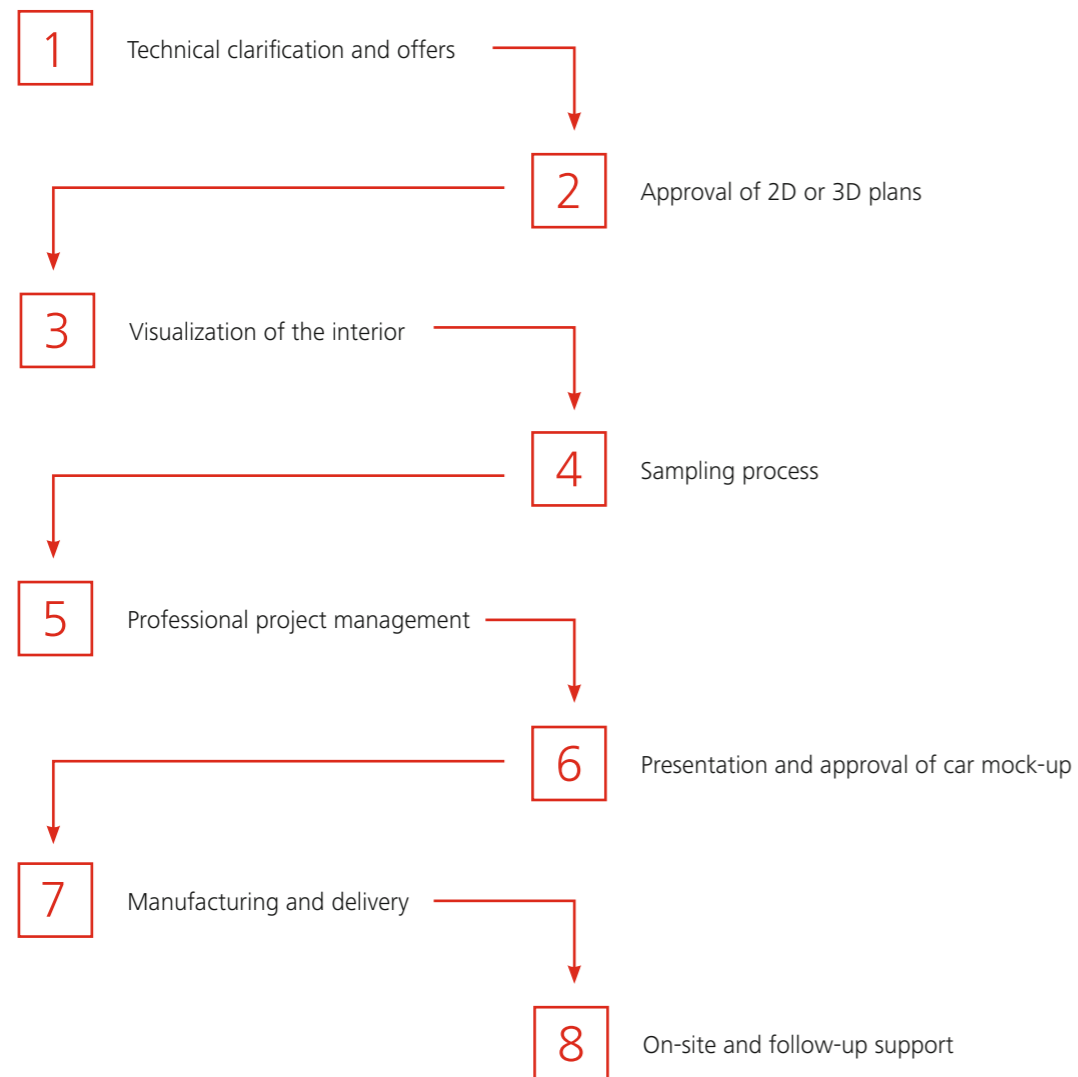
1 Technical clarification and offers

2 Approval of 2D or 3D plans

3 Visualization of the interior

4 Sampling process

5 Professional project management

6 Presentation and approval of car mock-up

7 Manufacturing and delivery

8 On-site and follow-up support